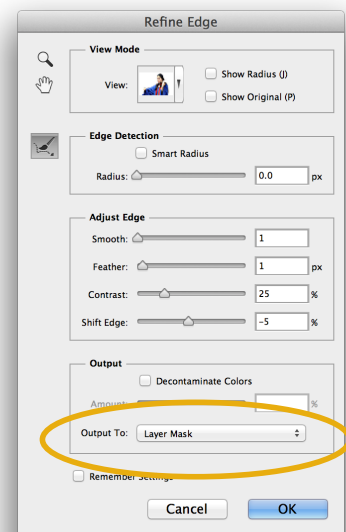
Refine Edge

View Mode

View:

Show Radius (J)

Show Original (P)

Edge Detection

Smart Radius

Radius: 0.0 px

Adjust Edge

Smooth: 1

Feather: 1 px

Contrast: 25 %

Shift Edge: -5 %

Output

Decontaminate Colors

Amount: %

Output To: Layer Mask

Remember Settings

Cancel

OK